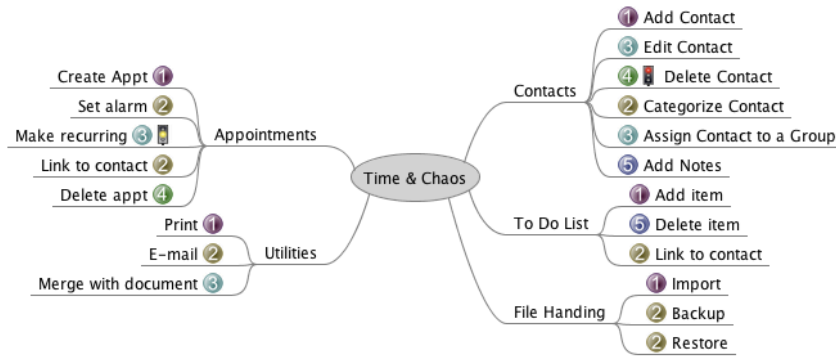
Time & Chaos

Appointments
Create Appt 1
Set alarm 2
Make recurring 3
Link to contact 2
Delete appt 4

Utilities
Print 1
E-mail 2
Merge with document 3

Contacts
1 Add Contact
3 Edit Contact
4 Delete Contact
2 Categorize Contact
3 Assign Contact to a Group
5 Add Notes

To Do List
1 Add item
5 Delete item
2 Link to contact

File Handing
1 Import
2 Backup
2 Restore